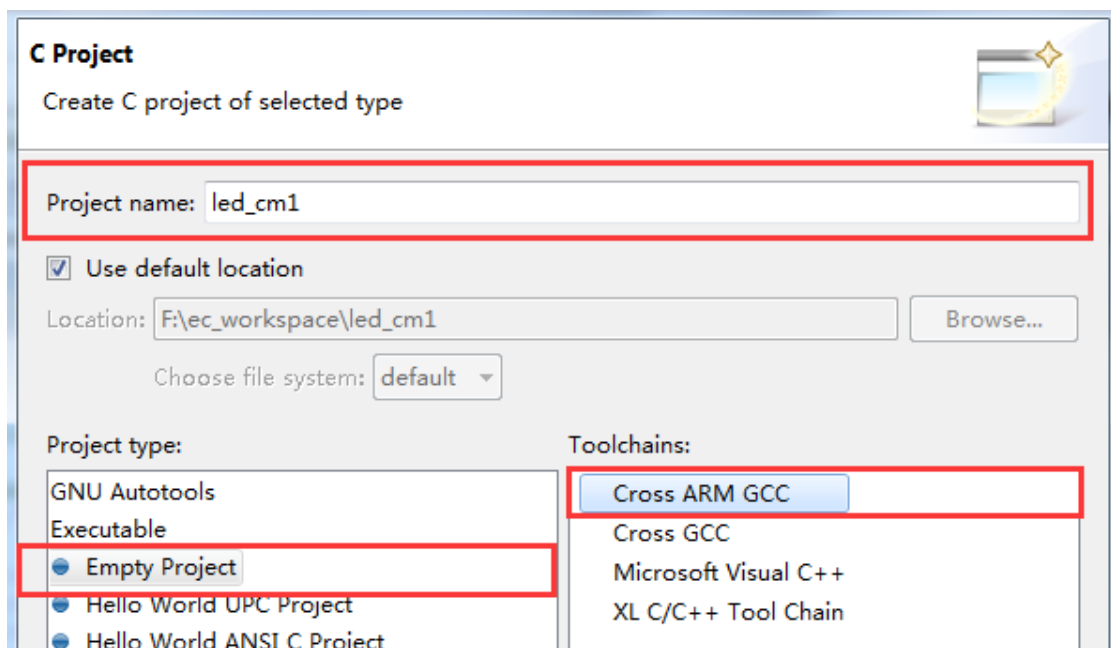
C Project

Create C project of selected type

Project name: led_cm1

Use default location

Location: F:\ec_workspace\led_cm1

Browse...

Choose file system: default

Project type:

GNU Autotools

Executable

Empty Project

Hello World UPC Project

Hello World ANSI C Project

Toolchains:

Cross ARM GCC

Cross GCC

Microsoft Visual C++

XL C/C++ Tool Chain